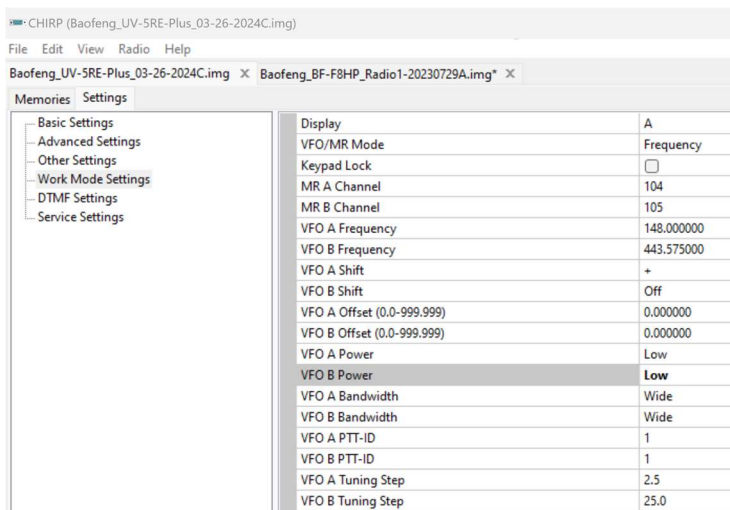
CHIRP (Baofeng_UV-5RE-Plus_03-26-2024C.img)

File Edit View Radio Help

Baofeng_UV-5RE-Plus_03-26-2024C.img ✕ Baofeng_BF-F8HP_Radio1-20230729A.img* ✕

Memories Settings

Basic Settings
Advanced Settings
Other Settings
Work Mode Settings
DTMF Settings
Service Settings

| | |
|---|---|
| Display | A |
| VFO/MR Mode | Frequency |
| Keypad Lock | ☐ |
| MR A Channel | 104 |
| MR B Channel | 105 |
| VFO A Frequency | 148.000000 |
| VFO B Frequency | 443.575000 |
| VFO A Shift | + |
| VFO B Shift | Off |
| VFO A Offset (0.0-999.999) | 0.000000 |
| VFO B Offset (0.0-999.999) | 0.000000 |
| VFO A Power | Low |
| VFO B Power | Low |
| VFO A Bandwidth | Wide |
| VFO B Bandwidth | Wide |
| VFO A PTT-ID | 1 |
| VFO B PTT-ID | 1 |
| VFO A Tuning Step | 2.5 |
| VFO B Tuning Step | 25.0 |